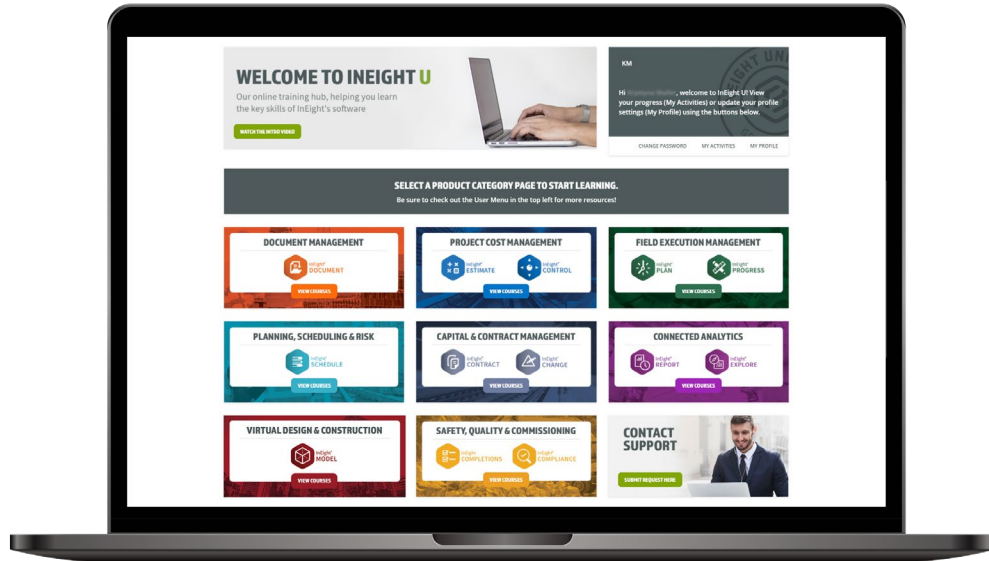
WELCOME TO INEIGHT U

Our online training hub, helping you learn the key skills of InEight's software

WATCH THE INTRO VIDEO

KM

Hi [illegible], welcome to InEight U! View your progress (My Activities) or update your profile settings (My Profile) using the buttons below.

CHANGE PASSWORD MY ACTIVITIES MY PROFILE

SELECT A PRODUCT CATEGORY PAGE TO START LEARNING.

Be sure to check out the User Menu in the top left for more resources!

DOCUMENT MANAGEMENT

InEight DOCUMENT

VIEW COURSES

PROJECT COST MANAGEMENT

InEight ESTIMATE

InEight CONTROL

VIEW COURSES

FIELD EXECUTION MANAGEMENT

InEight PLAN

InEight PROGRESS

VIEW COURSES

PLANNING, SCHEDULING & RISK

InEight SCHEDULE

VIEW COURSES

CAPITAL & CONTRACT MANAGEMENT

InEight CONTRACT

InEight CHANGE

VIEW COURSES

CONNECTED ANALYTICS

InEight REPORT

InEight EXPLORE

VIEW COURSES

VIRTUAL DESIGN & CONSTRUCTION

InEight MODEL

VIEW COURSES

SAFETY, QUALITY & COMMISSIONING

InEight COMPLETIONS

InEight COMPLIANCE

VIEW COURSES

CONTACT SUPPORT

SUBMIT REQUEST HERE